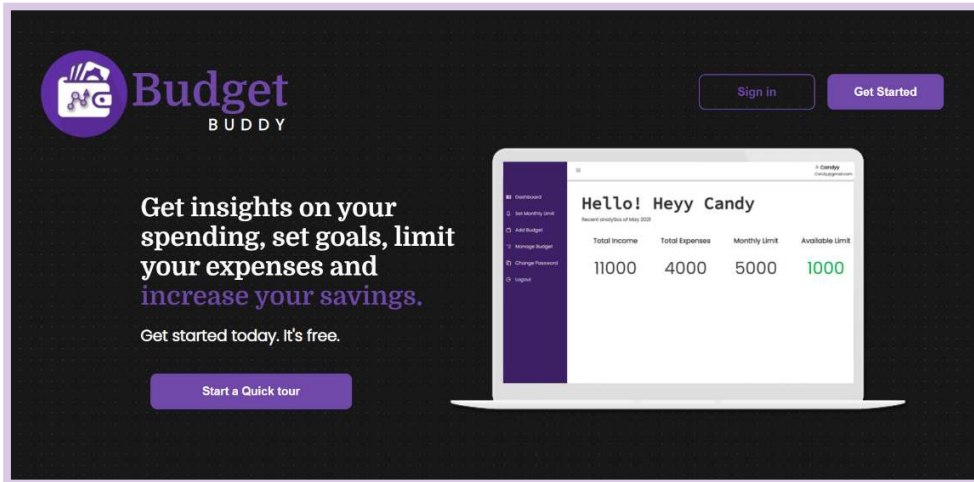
Budget
BUDDY

Sign in

Get Started

Get insights on your spending, set goals, limit your expenses and increase your savings.

Get started today. It's free.

Start a Quick tour

Dashboard
Set Monthly Limit
Add Budget
Manage Budget
Change Password
Logout

Candy
Candy@gmail.com

Hello! Heyy Candy

Recent analytics of May 2021

| Total Income | Total Expenses | Monthly Limit | Available Limit |
|---|---|---|---|
| 11000 | 4000 | 5000 | 1000 |